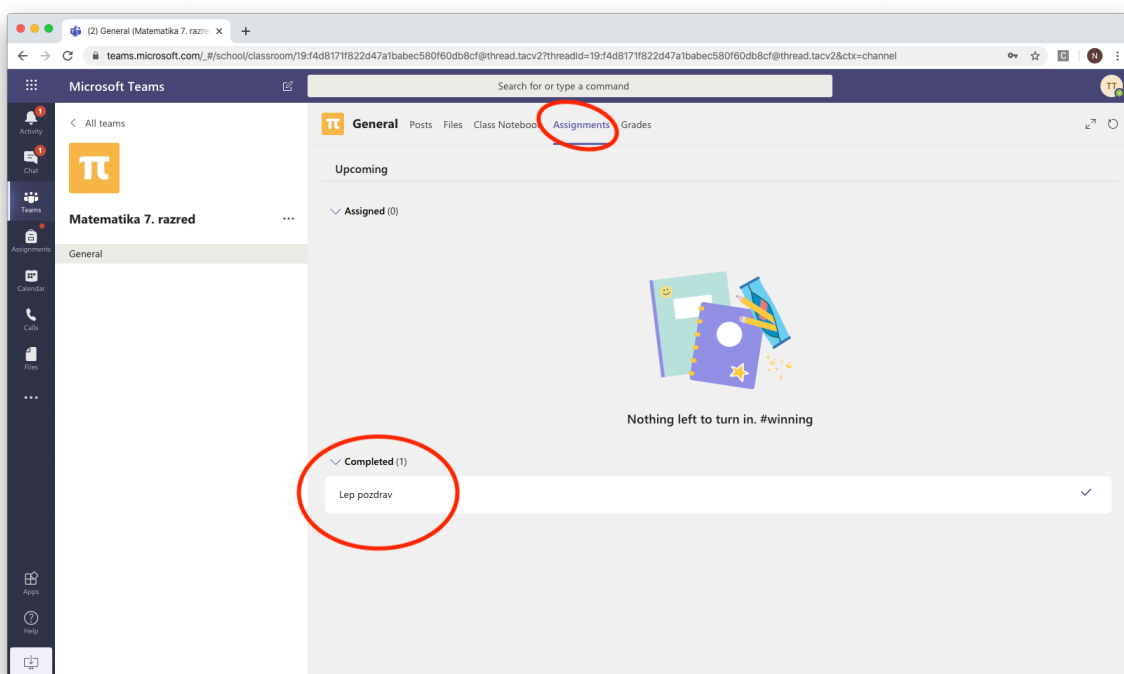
(2) General (Matematika 7. razre ×
+
teams.microsoft.com/_#/school/classroom/19:f4d8171f822d47a1babec580f60db8cf@thread.tacv2?threadId=19:f4d8171f822d47a1babec580f60db8cf@thread.tacv2&ctx=channel

Microsoft Teams
Search for or type a command
TT

1
Activity
1
Chat
Teams
Assignments
Calendar
Calls
Files
...
Apps
Help

< All teams
π
Matematika 7. razred ...
General

π General Posts Files Class Noteboo Assignments Grades

Upcoming

Assigned (0)

Nothing left to turn in. #winning

Completed (1)

Lep pozdrav